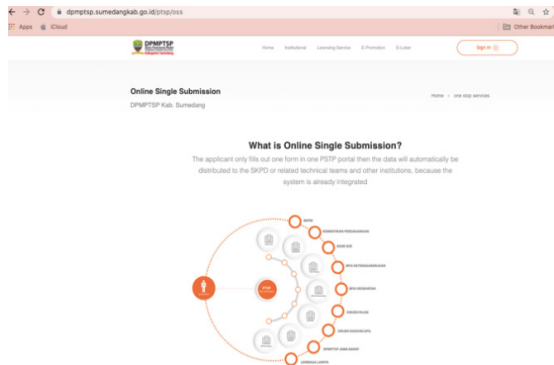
dpmptsp.sumedangkab.go.id/ptsp/oss

Apps iCloud

Other Bookmarks

DPMPTSP

Home Institutional Licensing Service E-Promotion E-Lapor

Sign in

Online Single Submission

DPMPTSP Kab. Sumedang

Home > one stop services

What is Online Single Submission?

The applicant only fills out one form in one PSTP portal then the data will automatically be distributed to the SKPD or related technical teams and other institutions, because the system is already integrated

PTSP

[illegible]